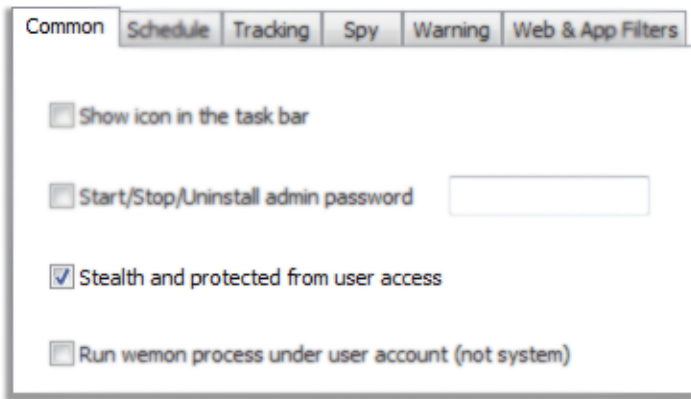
Common | Schedule | Tracking | Spy | Warning | Web & App Filters

Show icon in the task bar

Start/Stop/Uninstall admin password

Stealth and protected from user access

Run wemon process under user account (not system)